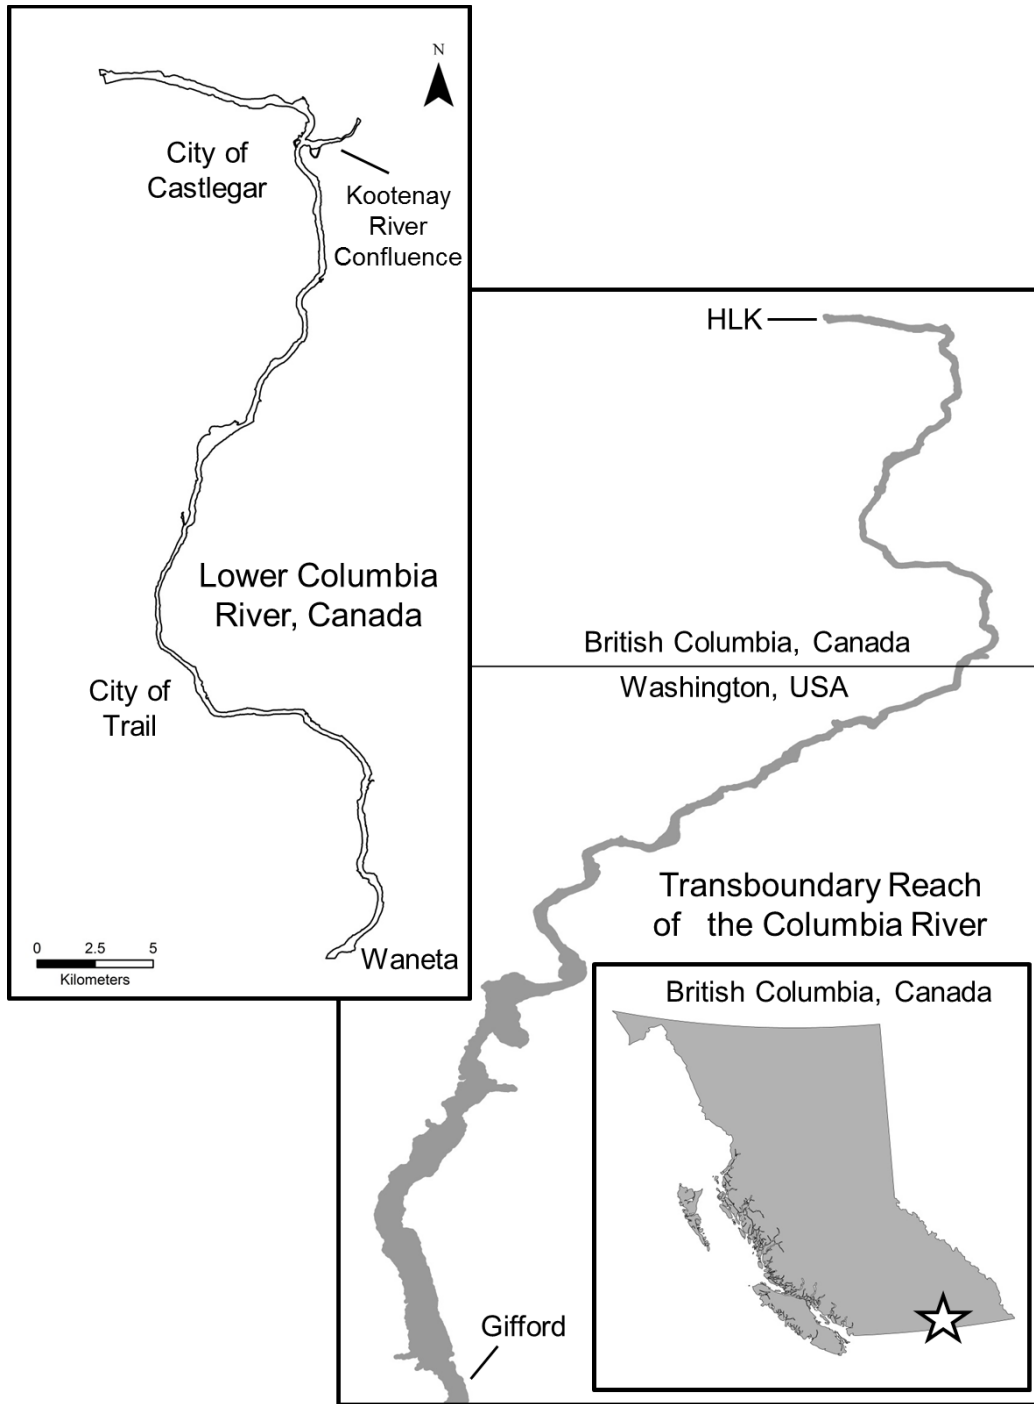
N

City of Castlegar

Kootenay River Confluence

Lower Columbia River, Canada

City of Trail

Waneta

0 2.5 5
Kilometers

HLK

British Columbia, Canada

Washington, USA

Transboundary Reach of the Columbia River

British Columbia, Canada

Gifford